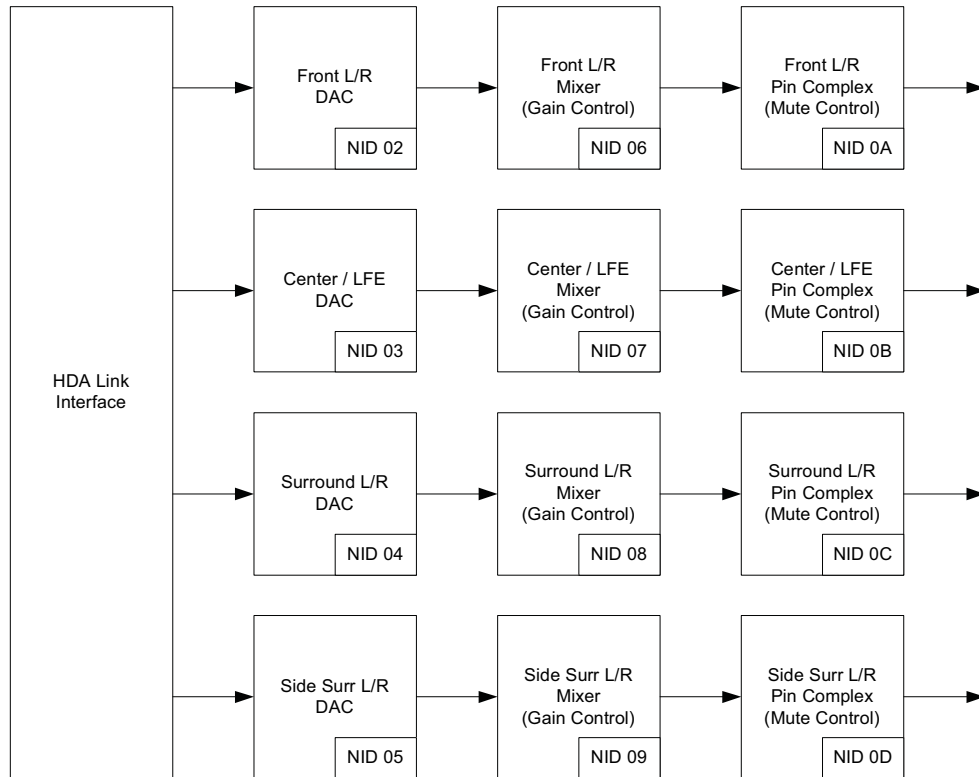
HDA Link Interface

Front L/R DAC
NID 02

Front L/R Mixer (Gain Control)
NID 06

Front L/R Pin Complex (Mute Control)
NID 0A

Center / LFE DAC
NID 03

Center / LFE Mixer (Gain Control)
NID 07

Center / LFE Pin Complex (Mute Control)
NID 0B

Surround L/R DAC
NID 04

Surround L/R Mixer (Gain Control)
NID 08

Surround L/R Pin Complex (Mute Control)
NID 0C

Side Surr L/R DAC
NID 05

Side Surr L/R Mixer (Gain Control)
NID 09

Side Surr L/R Pin Complex (Mute Control)
NID 0D